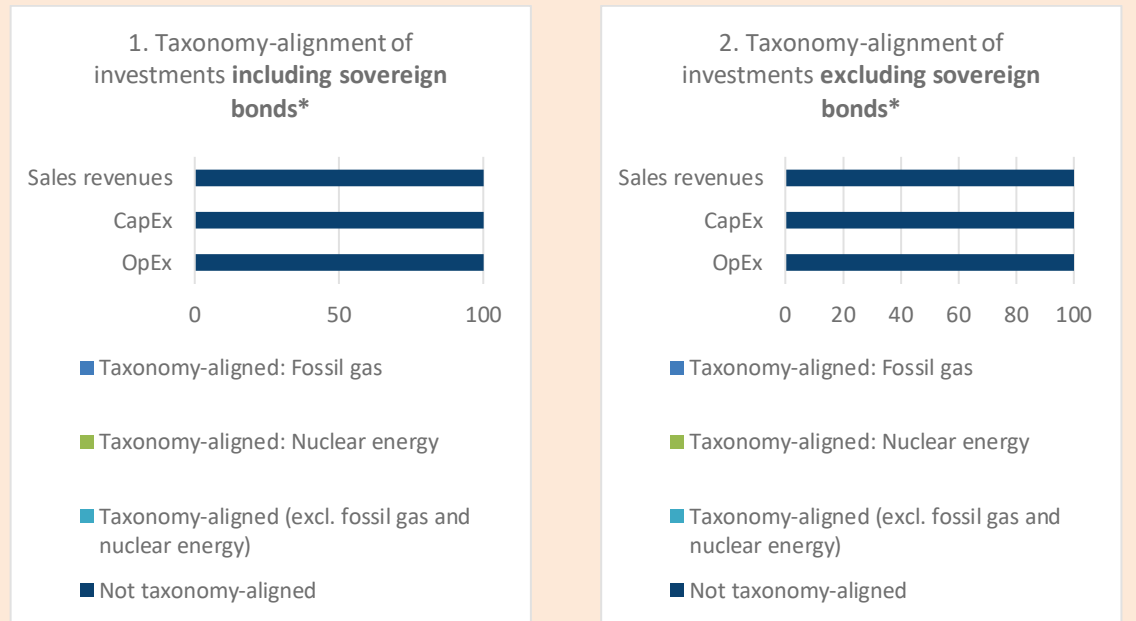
1. Taxonomy-alignment of investments **including sovereign bonds***

Sales revenues
CapEx
OpEx

0
50
100

Taxonomy-aligned: Fossil gas

Taxonomy-aligned: Nuclear energy

Taxonomy-aligned (excl. fossil gas and nuclear energy)

Not taxonomy-aligned

2. Taxonomy-alignment of investments **excluding sovereign bonds***

Sales revenues
CapEx
OpEx

0
20
40
60
80
100

Taxonomy-aligned: Fossil gas

Taxonomy-aligned: Nuclear energy

Taxonomy-aligned (excl. fossil gas and nuclear energy)

Not taxonomy-aligned